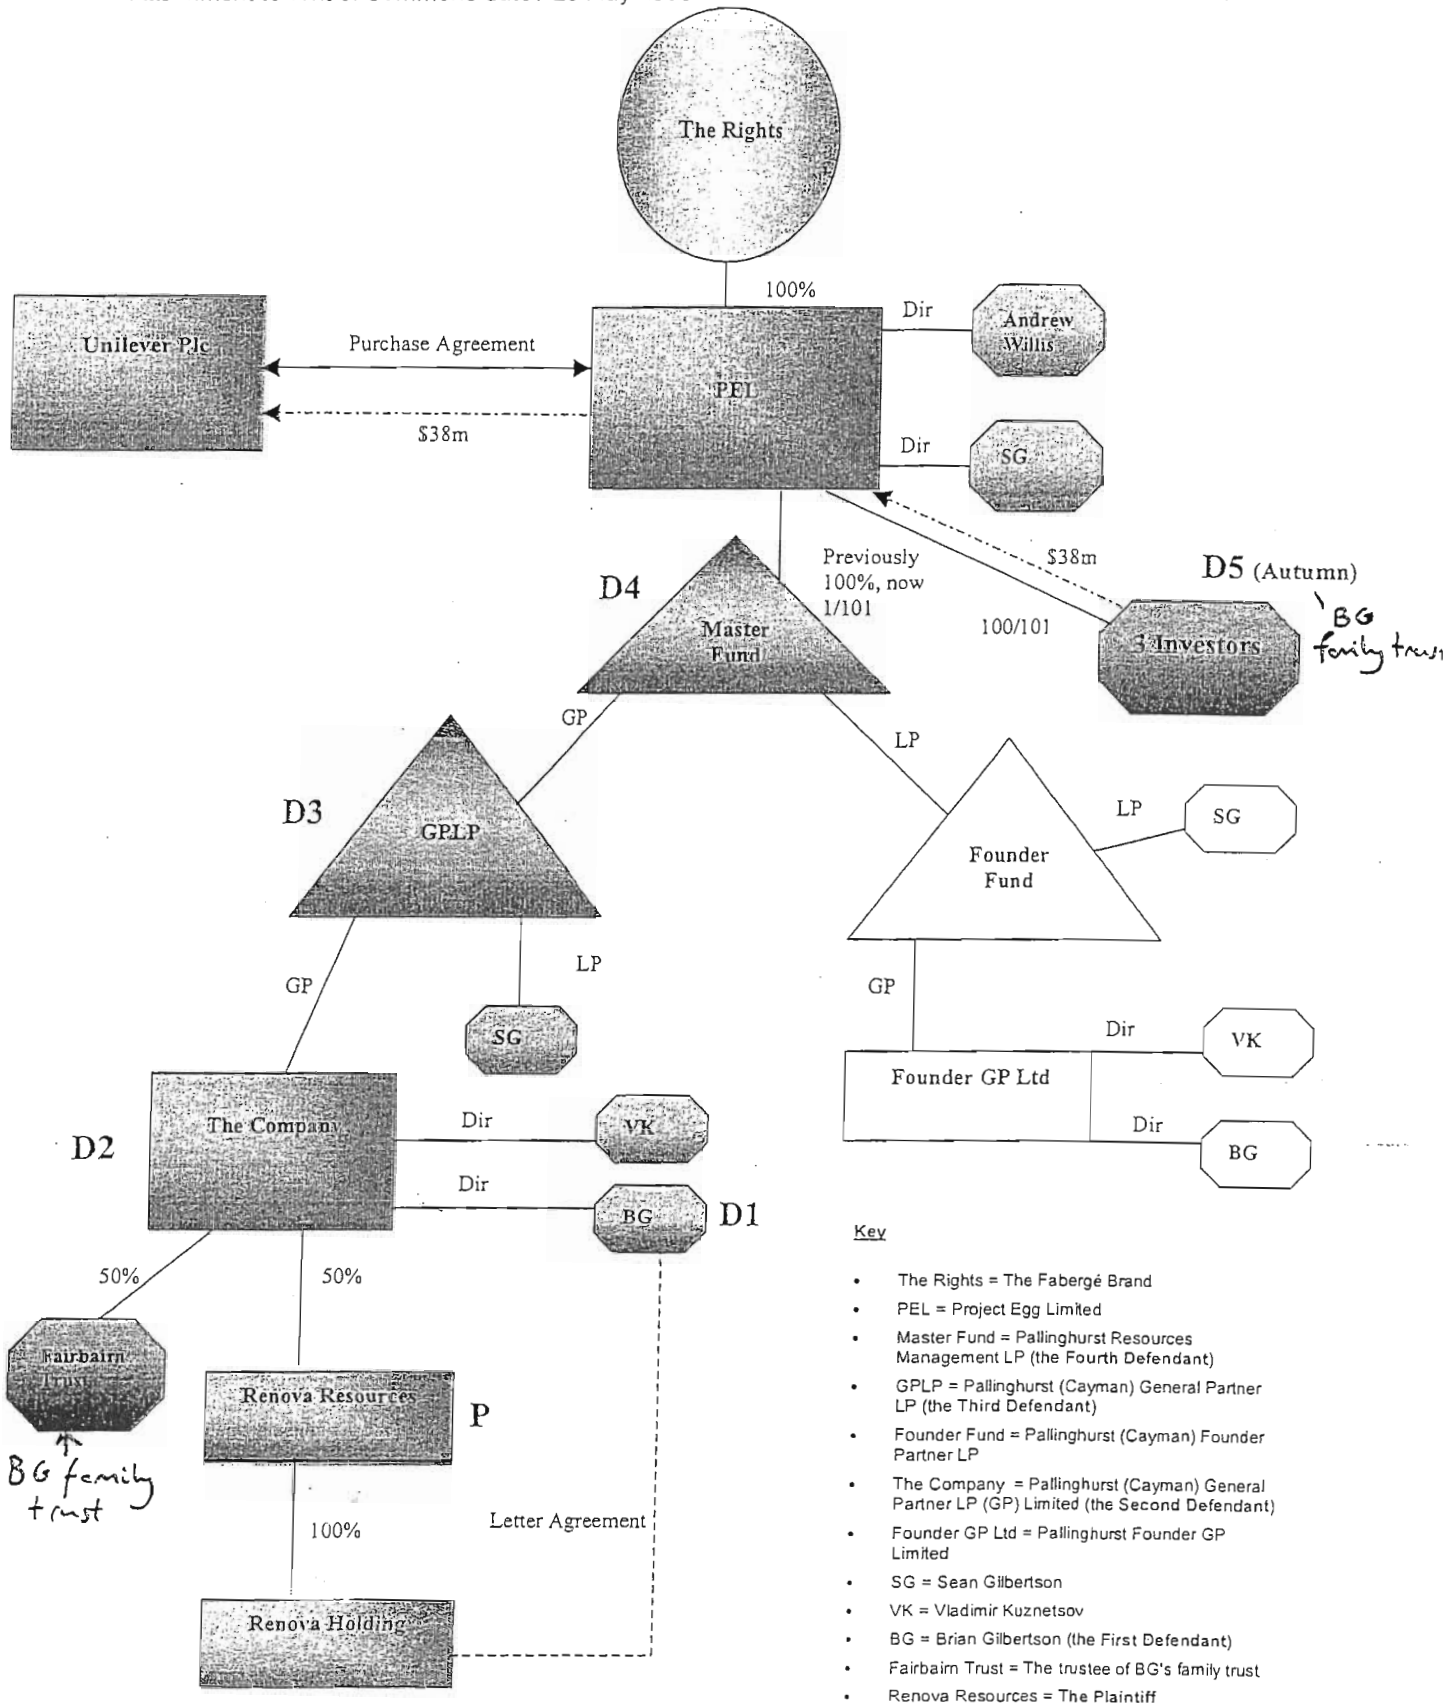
The Rights

100%

Unilever Plc

Purchase Agreement

$38m

PEL

Dir

Andrew Willis

Dir

SG

Previously 100%, now 1/101

$38m

D5 (Autumn)

BG family trust

D4

Master Fund

100/101

3 Investors

GP

LP

D3

GPLP

LP

SG

Founder Fund

GP

LP

GP

SG

Dir

VK

Founder GP Ltd

Dir

BG

D2

The Company

Dir

VK

Dir

BG

D1

50%

50%

Fairbairn Trust

BG family trust

Renova Resources

P

100%

Letter Agreement

Renova Holding

Key

- The Rights = The Fabergé Brand
- PEL = Project Egg Limited
- Master Fund = Pallinghurst Resources Management LP (the Fourth Defendant)
- GPLP = Pallinghurst (Cayman) General Partner LP (the Third Defendant)
- Founder Fund = Pallinghurst (Cayman) Founder Partner LP
- The Company = Pallinghurst (Cayman) General Partner LP (GP) Limited (the Second Defendant)
- Founder GP Ltd = Pallinghurst Founder GP Limited
- SG = Sean Gilbertson
- VK = Vladimir Kuznetsov
- BG = Brian Gilbertson (the First Defendant)
- Fairbairn Trust = The trustee of BG's family trust
- Renova Resources = The Plaintiff